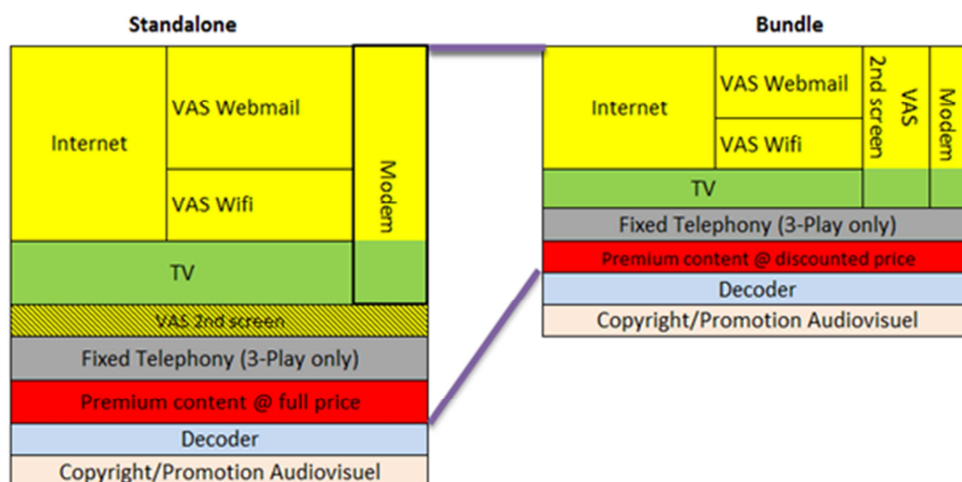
Standalone

Internet

VAS Webmail

VAS Wifi

Modem

TV

VAS 2nd screen

Fixed Telephony (3-Play only)

Premium content @ full price

Decoder

Copyright/Promotion Audiovisuel

Bundle

Internet

VAS Webmail

VAS Wifi

VAS 2nd screen

Modem

TV

Fixed Telephony (3-Play only)

Premium content @ discounted price

Decoder

Copyright/Promotion Audiovisuel